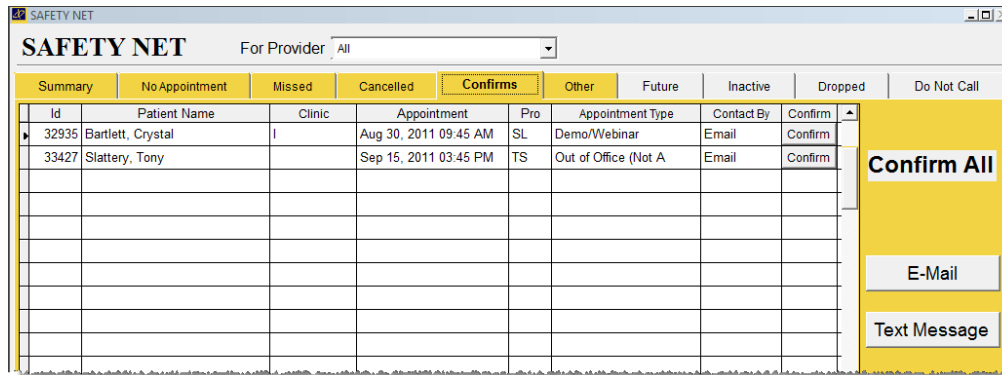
SAFETY NET

SAFETY NET For Provider All

Summary | No Appointment | Missed | Cancelled | Confirms | Other | Future | Inactive | Dropped | Do Not Call

| Id | Patient Name | Clinic | Appointment | Pro | Appointment Type | Contact By | Confirm |
|---|---|---|---|---|---|---|---|
| 32935 | Bartlett, Crystal | I | Aug 30, 2011 09:45 AM | SL | Demo/Webinar | Email | Confirm |
| 33427 | Slattery, Tony | | Sep 15, 2011 03:45 PM | TS | Out of Office (Not A | Email | Confirm |

Confirm All

E-Mail

Text Message